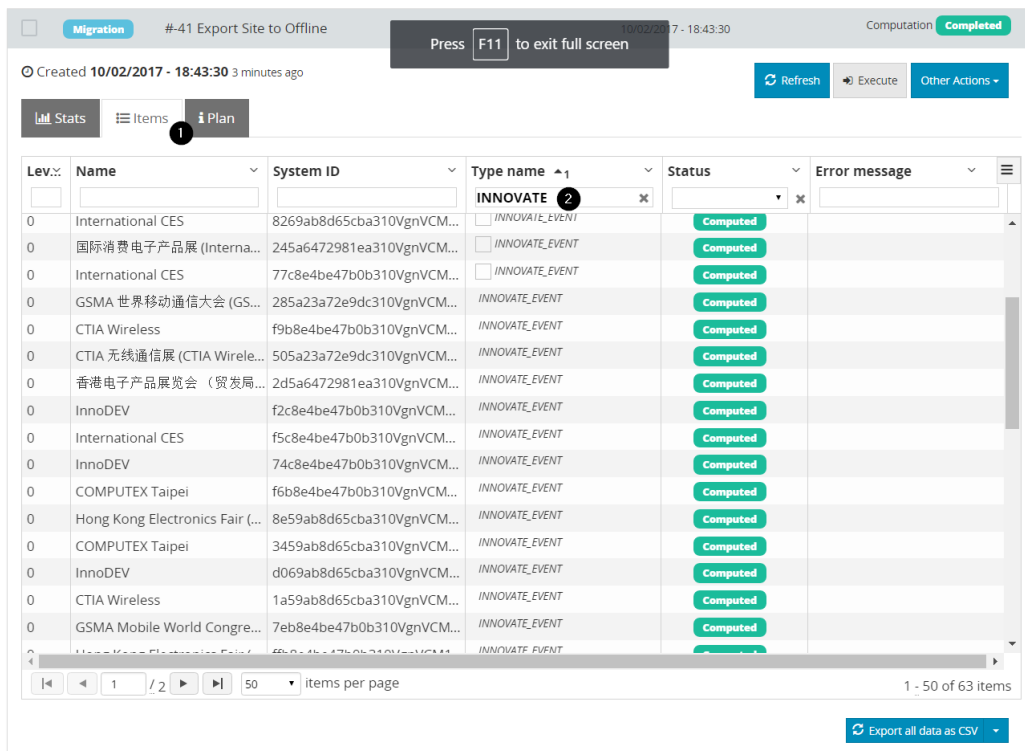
Migration #-41 Export Site to Offline 10/02/2017 - 18:43:30 Computation Completed

Press F11 to exit full screen

Created 10/02/2017 - 18:43:30 3 minutes ago

Refresh Execute Other Actions

Stats Items 1 Plan

| Lev. | Name | System ID | Type name 1 | Status | Error message |
|---|---|---|---|---|---|
| | | | INNOVATE 2 | | |
| 0 | International CES | 8269ab8d65cba310VgnVCM... | INNOVATE_EVENT | Computed | |
| 0 | 国际消费电子产品展 (Interna... | 245a6472981ea310VgnVCM... | INNOVATE_EVENT | Computed | |
| 0 | International CES | 77c8e4be47b0b310VgnVCM... | INNOVATE_EVENT | Computed | |
| 0 | GSMA 世界移动通信大会 (GS... | 285a23a72e9dc310VgnVCM... | INNOVATE_EVENT | Computed | |
| 0 | CTIA Wireless | f9b8e4be47b0b310VgnVCM... | INNOVATE_EVENT | Computed | |
| 0 | CTIA 无线通信展 (CTIA Wirele... | 505a23a72e9dc310VgnVCM... | INNOVATE_EVENT | Computed | |
| 0 | 香港电子产品展览会 (贸发局... | 2d5a6472981ea310VgnVCM... | INNOVATE_EVENT | Computed | |
| 0 | InnoDEV | f2c8e4be47b0b310VgnVCM... | INNOVATE_EVENT | Computed | |
| 0 | International CES | f5c8e4be47b0b310VgnVCM... | INNOVATE_EVENT | Computed | |
| 0 | InnoDEV | 74c8e4be47b0b310VgnVCM... | INNOVATE_EVENT | Computed | |
| 0 | COMPUTEX Taipei | f6b8e4be47b0b310VgnVCM... | INNOVATE_EVENT | Computed | |
| 0 | Hong Kong Electronics Fair (... | 8e59ab8d65cba310VgnVCM... | INNOVATE_EVENT | Computed | |
| 0 | COMPUTEX Taipei | 3459ab8d65cba310VgnVCM... | INNOVATE_EVENT | Computed | |
| 0 | InnoDEV | d069ab8d65cba310VgnVCM... | INNOVATE_EVENT | Computed | |
| 0 | CTIA Wireless | 1a59ab8d65cba310VgnVCM... | INNOVATE_EVENT | Computed | |
| 0 | GSMA Mobile World Congre... | 7eb8e4be47b0b310VgnVCM... | INNOVATE_EVENT | Computed | |

1 / 2 50 items per page 1 - 50 of 63 items

Export all data as CSV